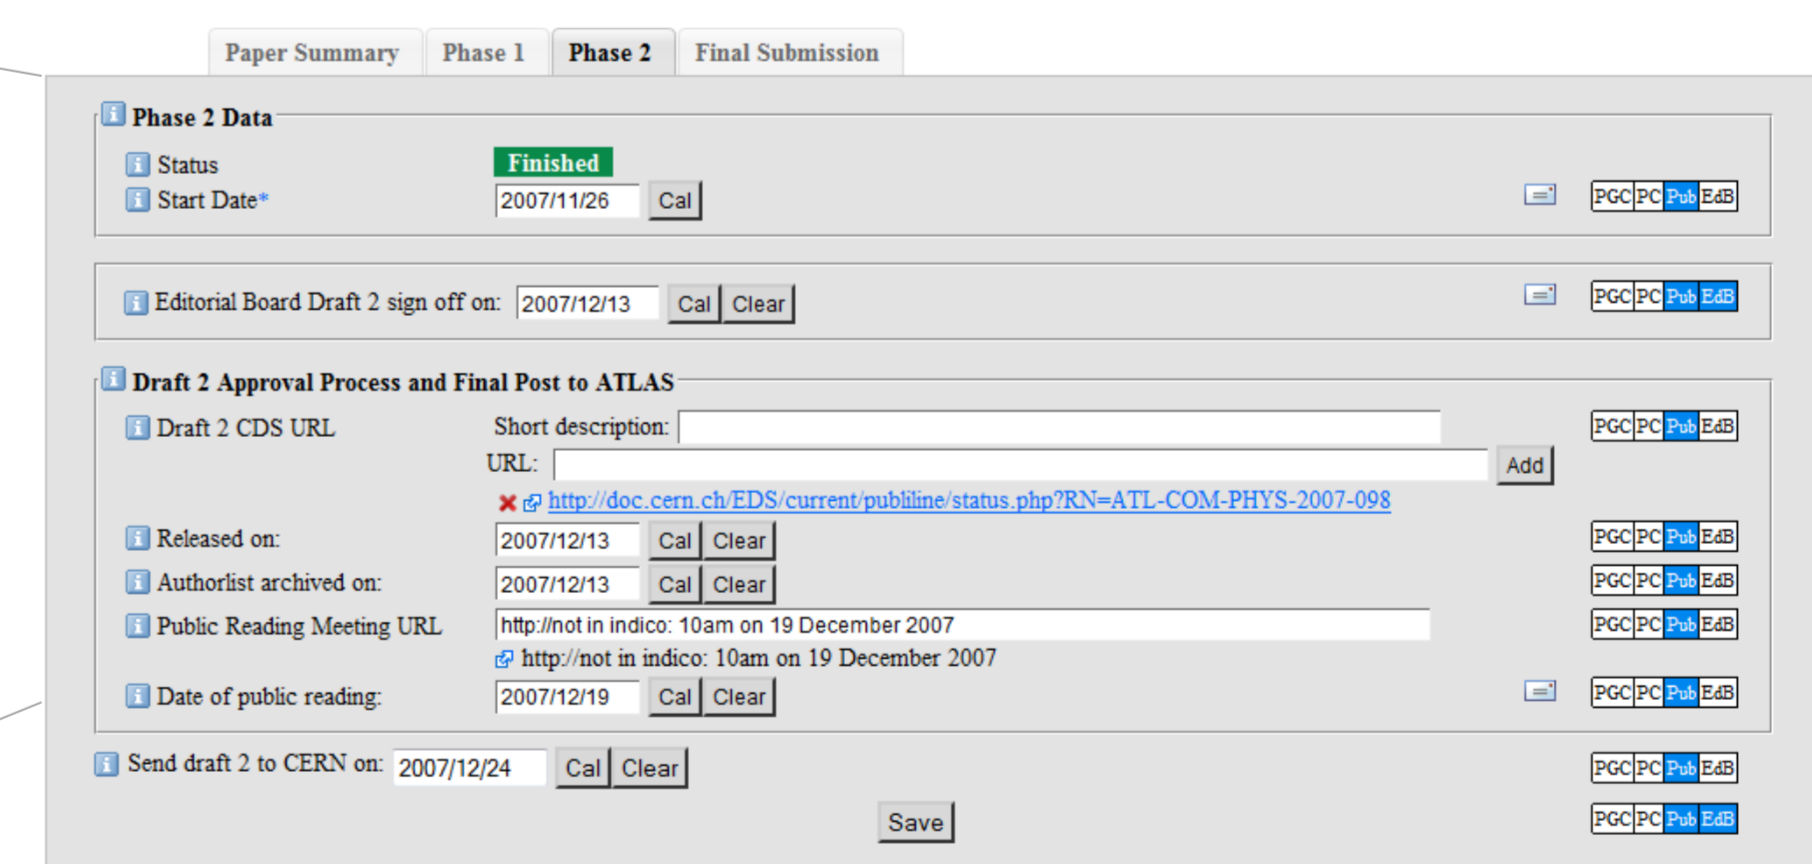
Paper Summary | Phase 1 | Phase 2 | Final Submission

Phase 2 Data

Status Finished

Start Date* 2007/11/26 Cal

PGC PC Pub EdB

Editorial Board Draft 2 sign off on: 2007/12/13 Cal Clear

PGC PC Pub EdB

Draft 2 Approval Process and Final Post to ATLAS

Draft 2 CDS URL Short description:

URL: Add

PGC PC Pub EdB

http://doc.cern.ch/EDS/current/publiline/status.php?RN=ATL-COM-PHYS-2007-098

Released on: 2007/12/13 Cal Clear PGC PC Pub EdB

Authorlist archived on: 2007/12/13 Cal Clear PGC PC Pub EdB

Public Reading Meeting URL http://not in indico: 10am on 19 December 2007 PGC PC Pub EdB

http://not in indico: 10am on 19 December 2007

Date of public reading: 2007/12/19 Cal Clear PGC PC Pub EdB

Send draft 2 to CERN on: 2007/12/24 Cal Clear PGC PC Pub EdB

Save PGC PC Pub EdB